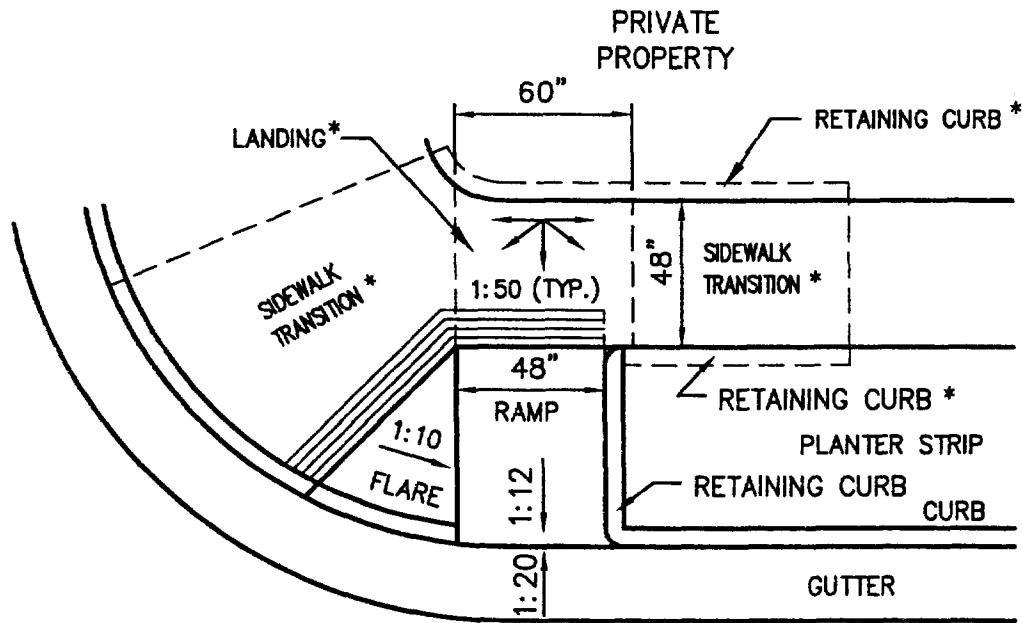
PRIVATE PROPERTY

60"

LANDING*

RETAINING CURB *

SIDEWALK TRANSITION *

1:50 (TYP.)

48"

SIDEWALK TRANSITION *

48"

RAMP

RETAINING CURB *

1:10

FLARE

PLANTER STRIP

1:12

RETAINING CURB

CURB

1:20

GUTTER